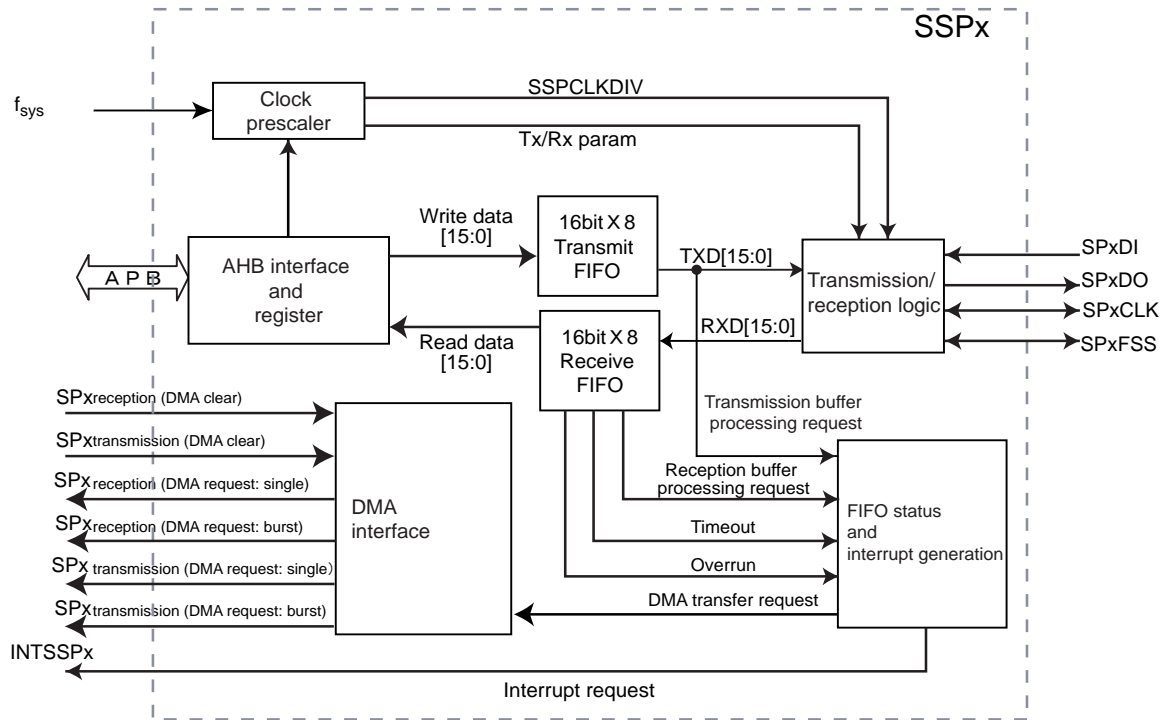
SSPx

$f_{sys}$

Clock prescaler

SSPCLKDIV

Tx/Rx param

Write data [15:0]

16bit X 8 Transmit FIFO

TXD[15:0]

SPxDI

SPxDO

SPxCLK

SPxFSS

A P B

AHB interface and register

Transmission/ reception logic

RXD[15:0]

Read data [15:0]

16bit X 8 Receive FIFO

SPxreception (DMA clear)

SPxtransmission (DMA clear)

SPxreception (DMA request: single)

SPxreception (DMA request: burst)

SPx transmission (DMA request: single)

SPxtransmission (DMA request: burst)

DMA interface

Transmission buffer processing request

Reception buffer processing request

Timeout

Overrun

DMA transfer request

FIFO status and interrupt generation

INTSSPx

Interrupt request